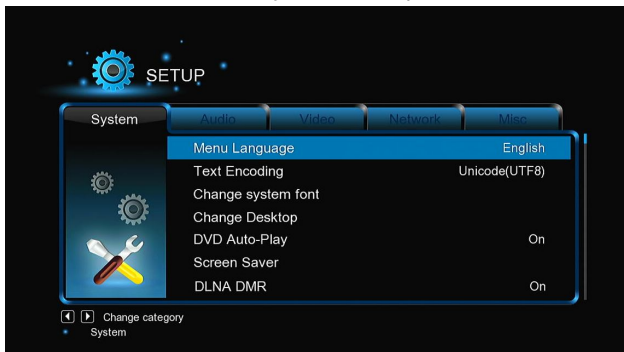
SETUP

System

Audio

Video

Network

Misc

Menu Language English

Text Encoding Unicode(UTF8)

Change system font

Change Desktop

DVD Auto-Play On

Screen Saver

DLNA DMR On

Change category

System